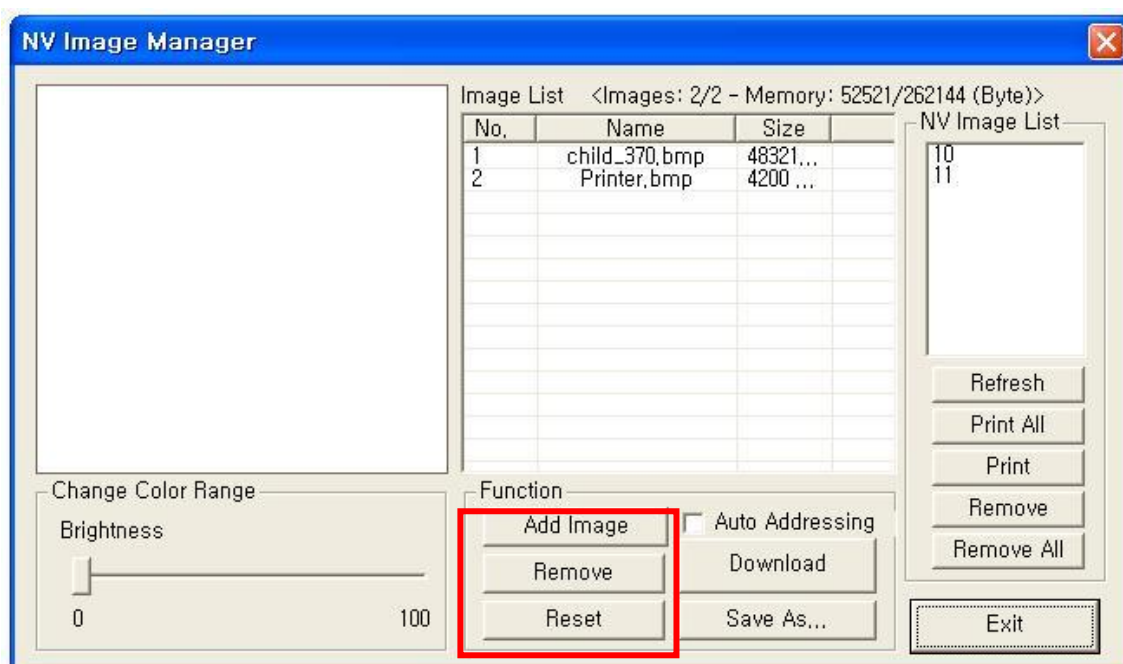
NV Image Manager

Image List <Images: 2/2 - Memory: 52521/262144 (Byte)>

| No. | Name | Size |
|---|---|---|
| 1 | child_370.bmp | 48321... |
| 2 | Printer.bmp | 4200 ... |

NV Image List
10
11

Refresh
Print All
Print
Remove
Remove All

Change Color Range
Brightness
0
100

Function
Add Image
Auto Addressing
Remove
Download
Reset
Save As...

Exit